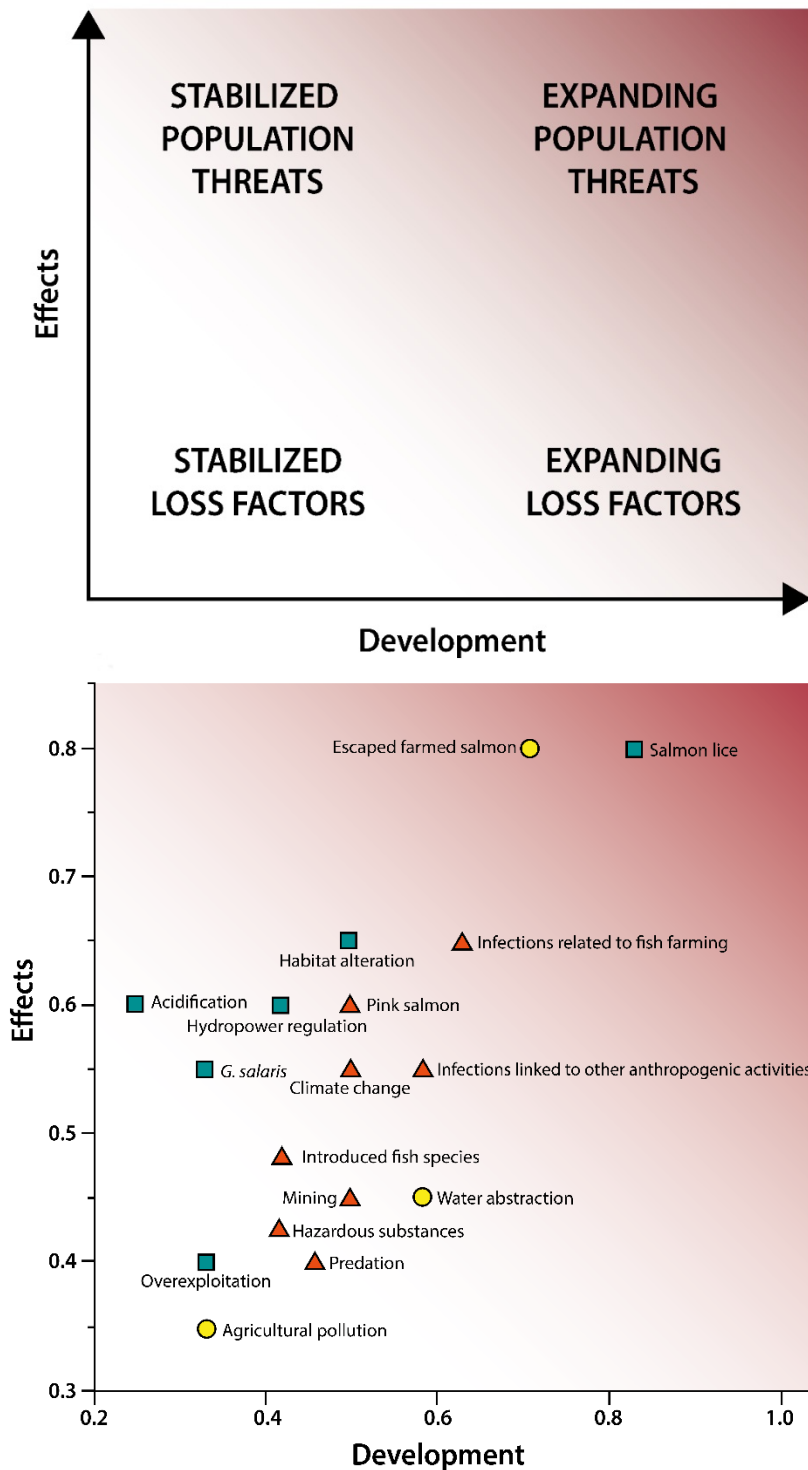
STABILIZED POPULATION THREATS

EXPANDING POPULATION THREATS

Effects

STABILIZED LOSS FACTORS

EXPANDING LOSS FACTORS

Development

Effects

0.8
0.7
0.6
0.5
0.4
0.3

Escaped farmed salmon
Salmon lice
Habitat alteration
Infections related to fish farming
Acidification
Hydropower regulation
Pink salmon
G. salaris
Climate change
Infections linked to other anthropogenic activities
Introduced fish species
Mining
Water abstraction
Hazardous substances
Overexploitation
Predation
Agricultural pollution

0.2
0.4
0.6
0.8
1.0

Development